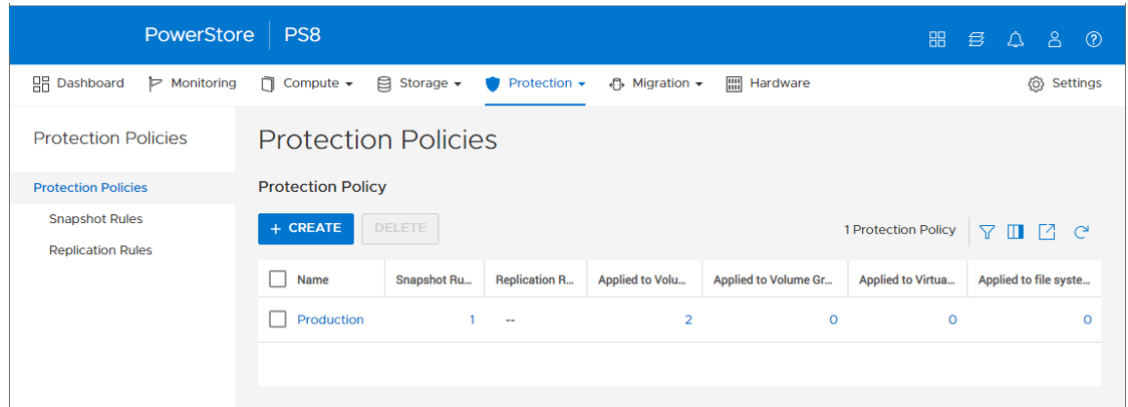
PowerStore | PS8

Dashboard Monitoring Compute ▾ Storage ▾ Protection ▾ Migration ▾ Hardware Settings

Protection Policies

Protection Policies
Snapshot Rules
Replication Rules

Protection Policies

Protection Policy

+ CREATE DELETE

1 Protection Policy

| Name | Snapshot Ru... | Replication R... | Applied to Volu... | Applied to Volume Gr... | Applied to Virtua... | Applied to file syste... |
|---|---|---|---|---|---|---|
| Production | 1 | -- | 2 | 0 | 0 | 0 |